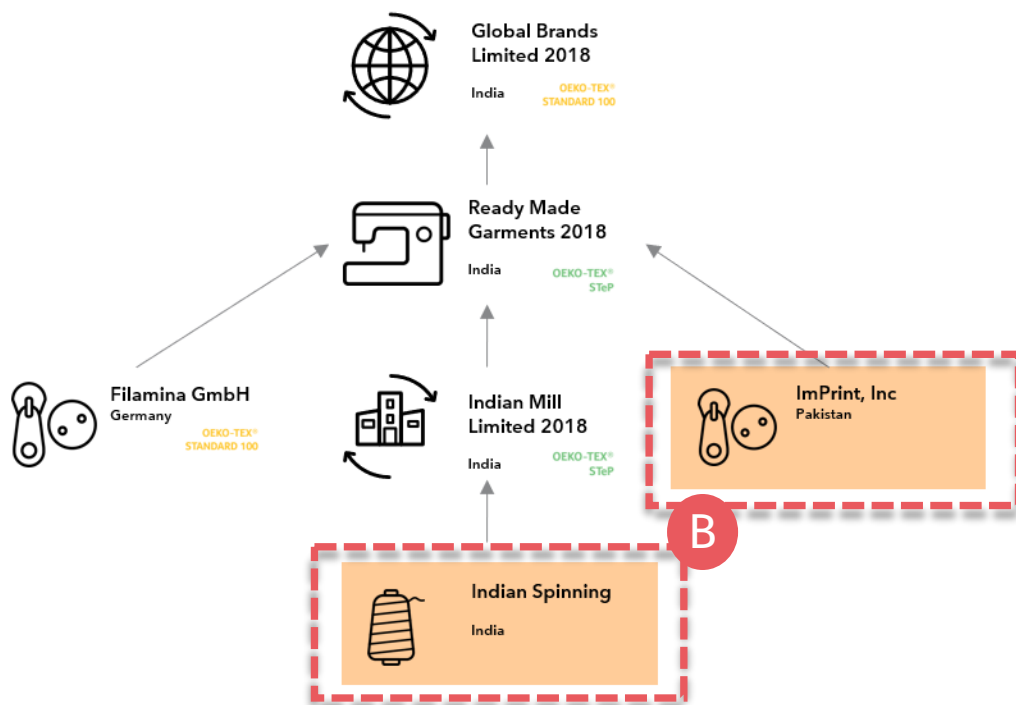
Global Brands Limited 2018

India

OEKO-TEX®
STANDARD 100

Ready Made Garments 2018

India

OEKO-TEX®
STeP

Filamina GmbH

Germany

OEKO-TEX®
STANDARD 100

Indian Mill Limited 2018

India

OEKO-TEX®
STeP

ImPrint, Inc

Pakistan

B

Indian Spinning

India